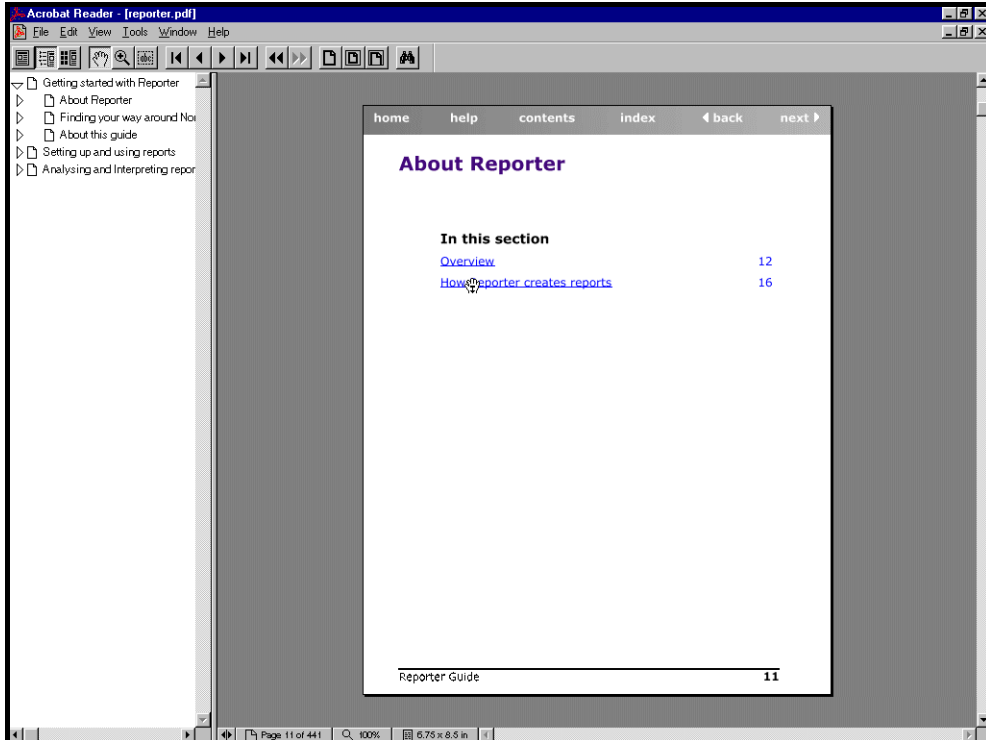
Acrobat Reader - [reporter.pdf]
File Edit View Tools Window Help

Getting started with Reporter
About Reporter
Finding your way around No
About this guide
Setting up and using reports
Analysing and Interpreting repor

home help contents index back next

About Reporter

In this section
Overview 12
How reporter creates reports 16

Reporter Guide 11

Page 11 of 441 100% 6.75 x 8.5 in